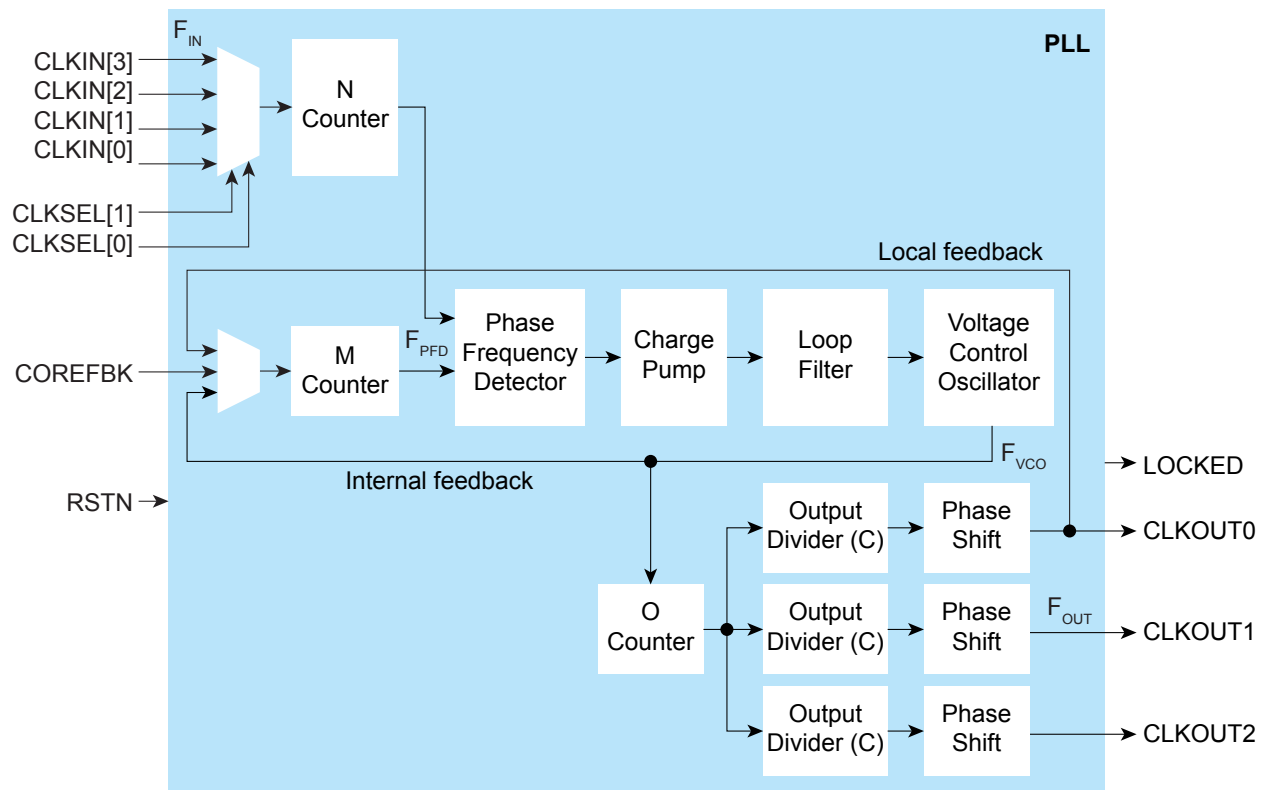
$F_{IN}$

PLL

CLKIN[3]
CLKIN[2]
CLKIN[1]
CLKIN[0]

N Counter

CLKSEL[1]
CLKSEL[0]

Local feedback

COREFBK

M Counter

$F_{PFD}$

Phase Frequency Detector

Charge Pump

Loop Filter

Voltage Control Oscillator

$F_{VCO}$

Internal feedback

LOCKED

RSTN

Output Divider (C)

Phase Shift

CLKOUT0

O Counter

Output Divider (C)

Phase Shift

$F_{OUT}$

CLKOUT1

Output Divider (C)

Phase Shift

CLKOUT2